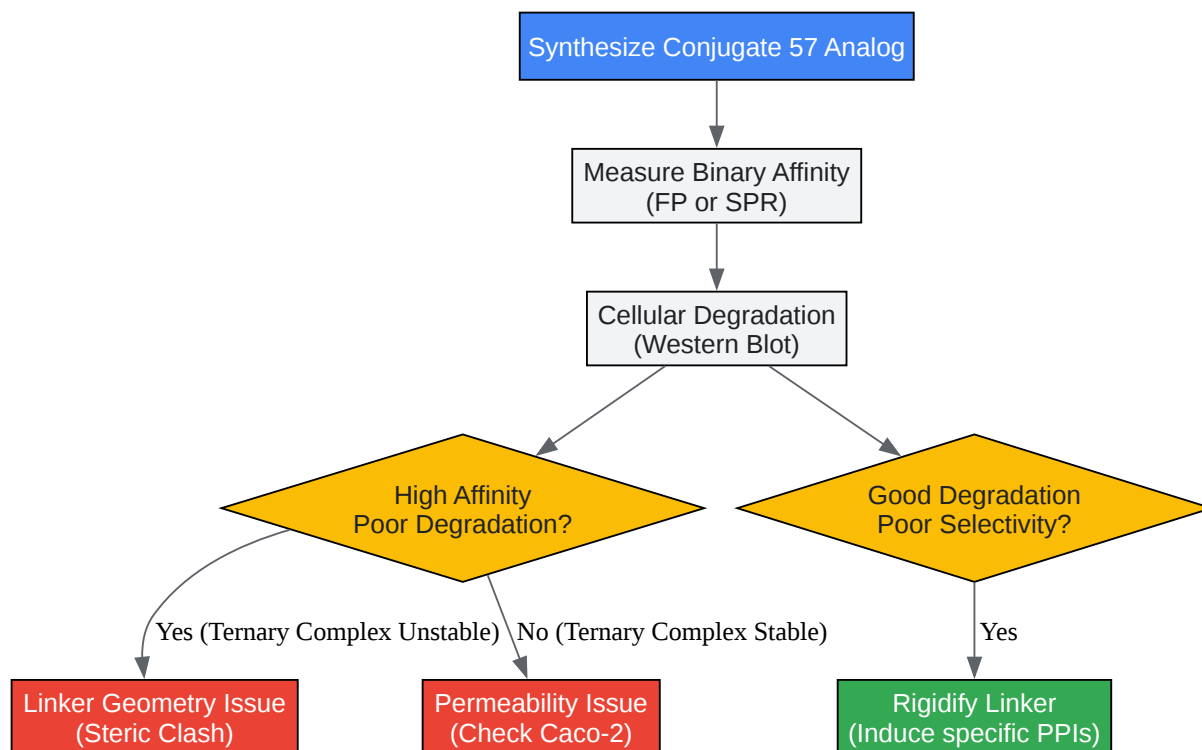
Synthesize Conjugate 57 Analog

Measure Binary Affinity (FP or SPR)

Cellular Degradation (Western Blot)

High Affinity Poor Degradation?

Good Degradation Poor Selectivity?

Yes (Ternary Complex Unstable)

No (Ternary Complex Stable)

Yes

Linker Geometry Issue (Steric Clash)

Permeability Issue (Check Caco-2)

Rigidify Linker (Induce specific PPIs)